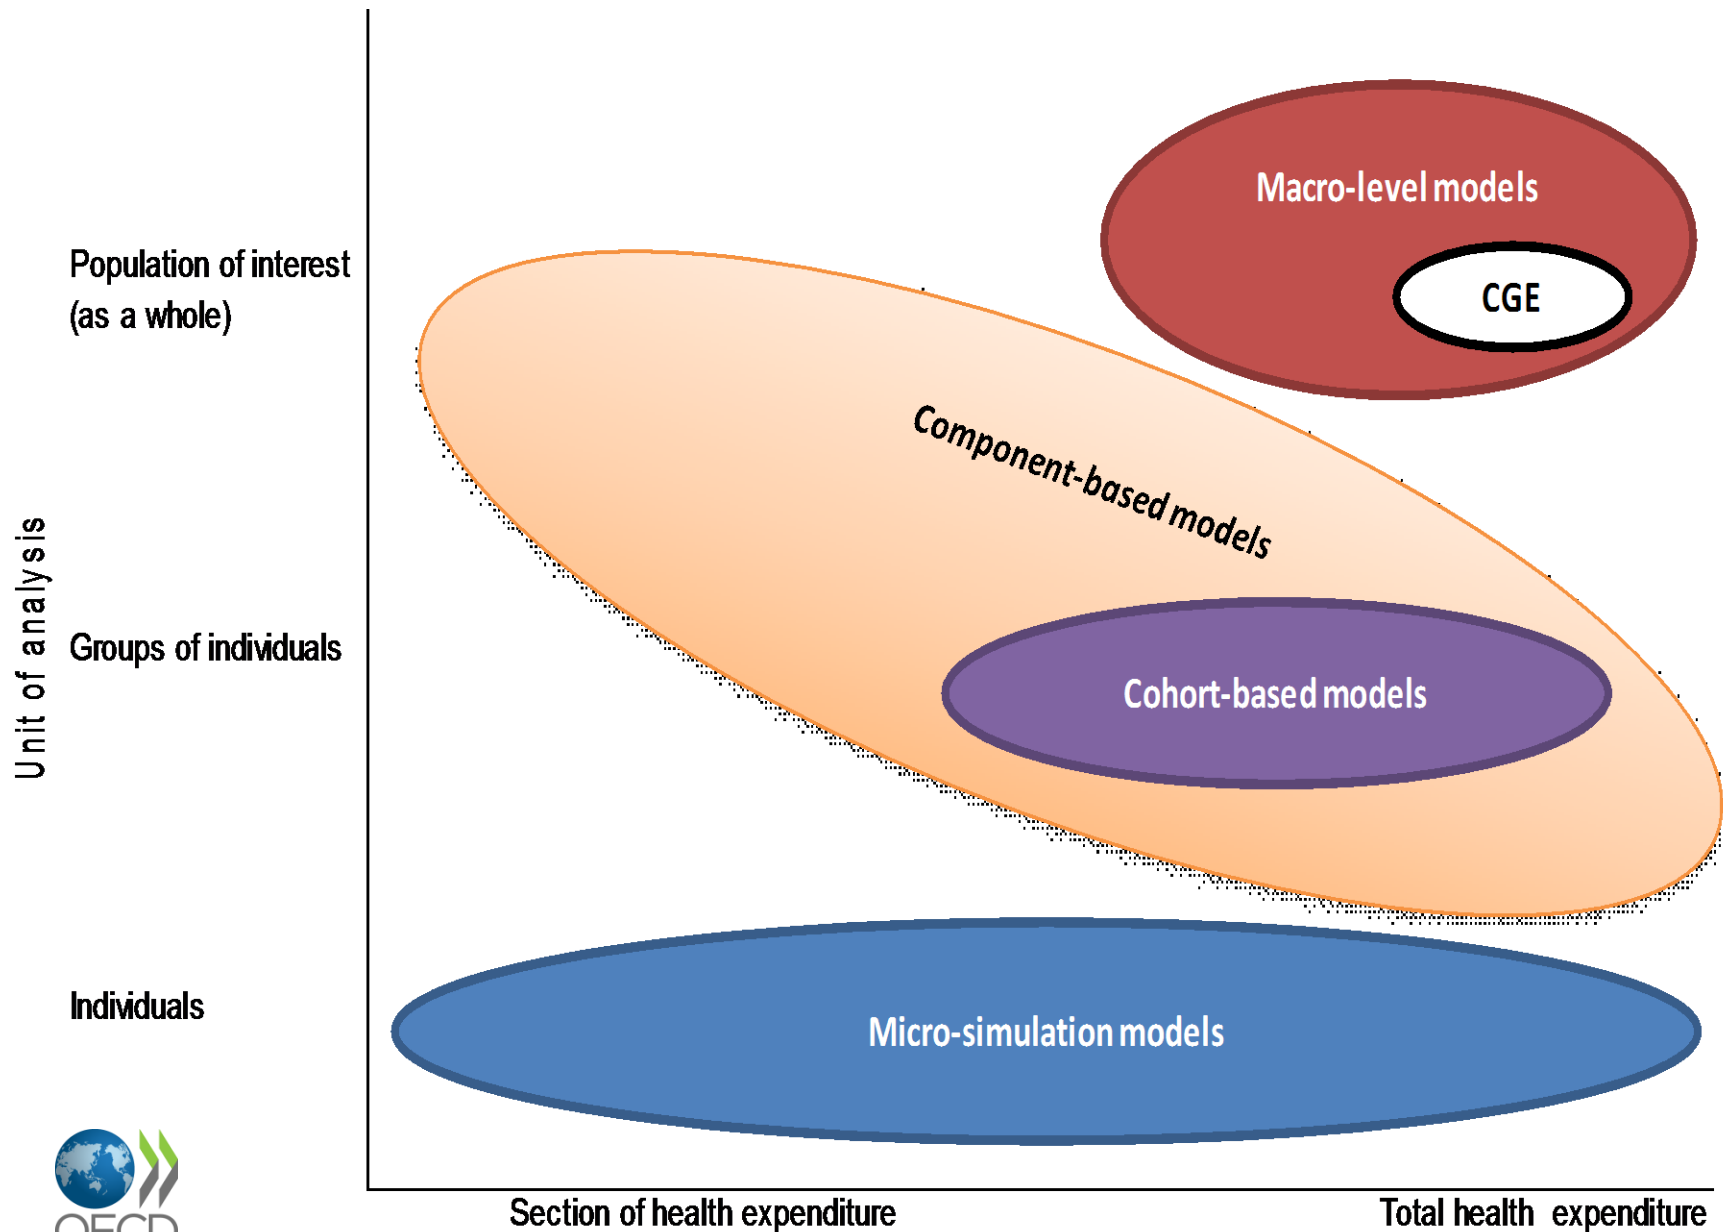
Unit of analysis

Population of interest (as a whole)

Groups of individuals

Individuals

Macro-level models

CGE

Component-based models

Cohort-based models

Micro-simulation models

Section of health expenditure

Total health expenditure

OECD